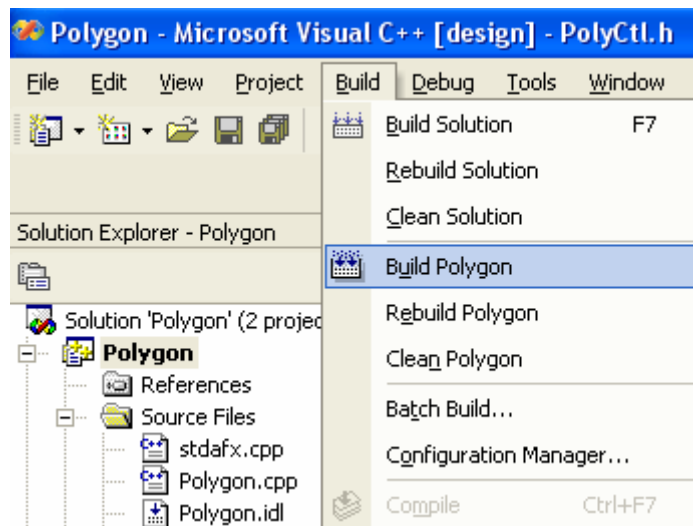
Polygon - Microsoft Visual C++ [design] - PolyCtl.h

File Edit View Project Build Debug Tools Window

Solution Explorer - Polygon

Solution 'Polygon' (2 projec
Polygon
References
Source Files
stdafx.cpp
Polygon.cpp
Polygon.idl

Build Solution F7
Rebuild Solution
Clean Solution
Build Polygon
Rebuild Polygon
Clean Polygon
Batch Build...
Configuration Manager...
Compile Ctrl+F7